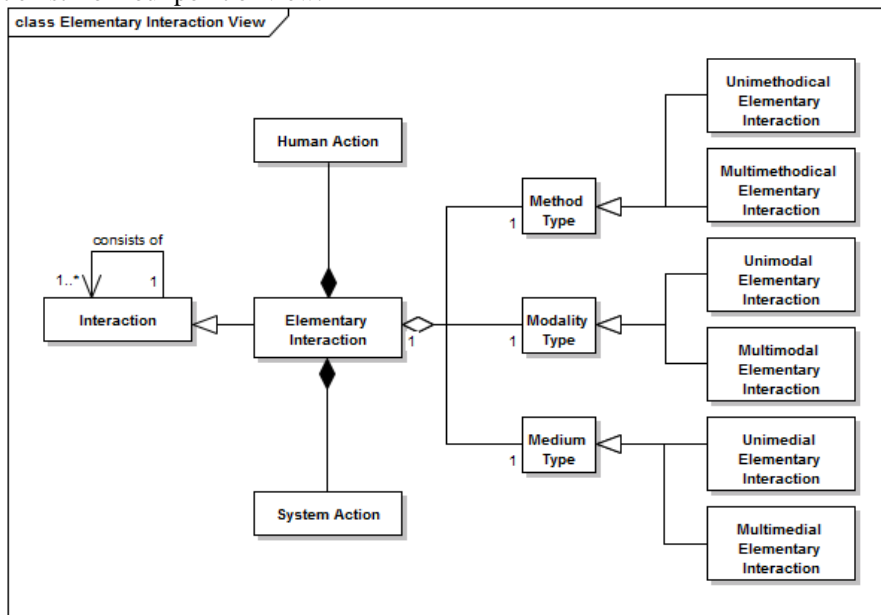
class Elementary Interaction View

Human Action

consists of

1..*

1

Interaction

Elementary Interaction

1

System Action

1

Method Type

1

Modality Type

1

Medium Type

Unimethodical Elementary Interaction

Multimethodical Elementary Interaction

Unimodal Elementary Interaction

Multimodal Elementary Interaction

Unimedial Elementary Interaction

Multimedial Elementary Interaction